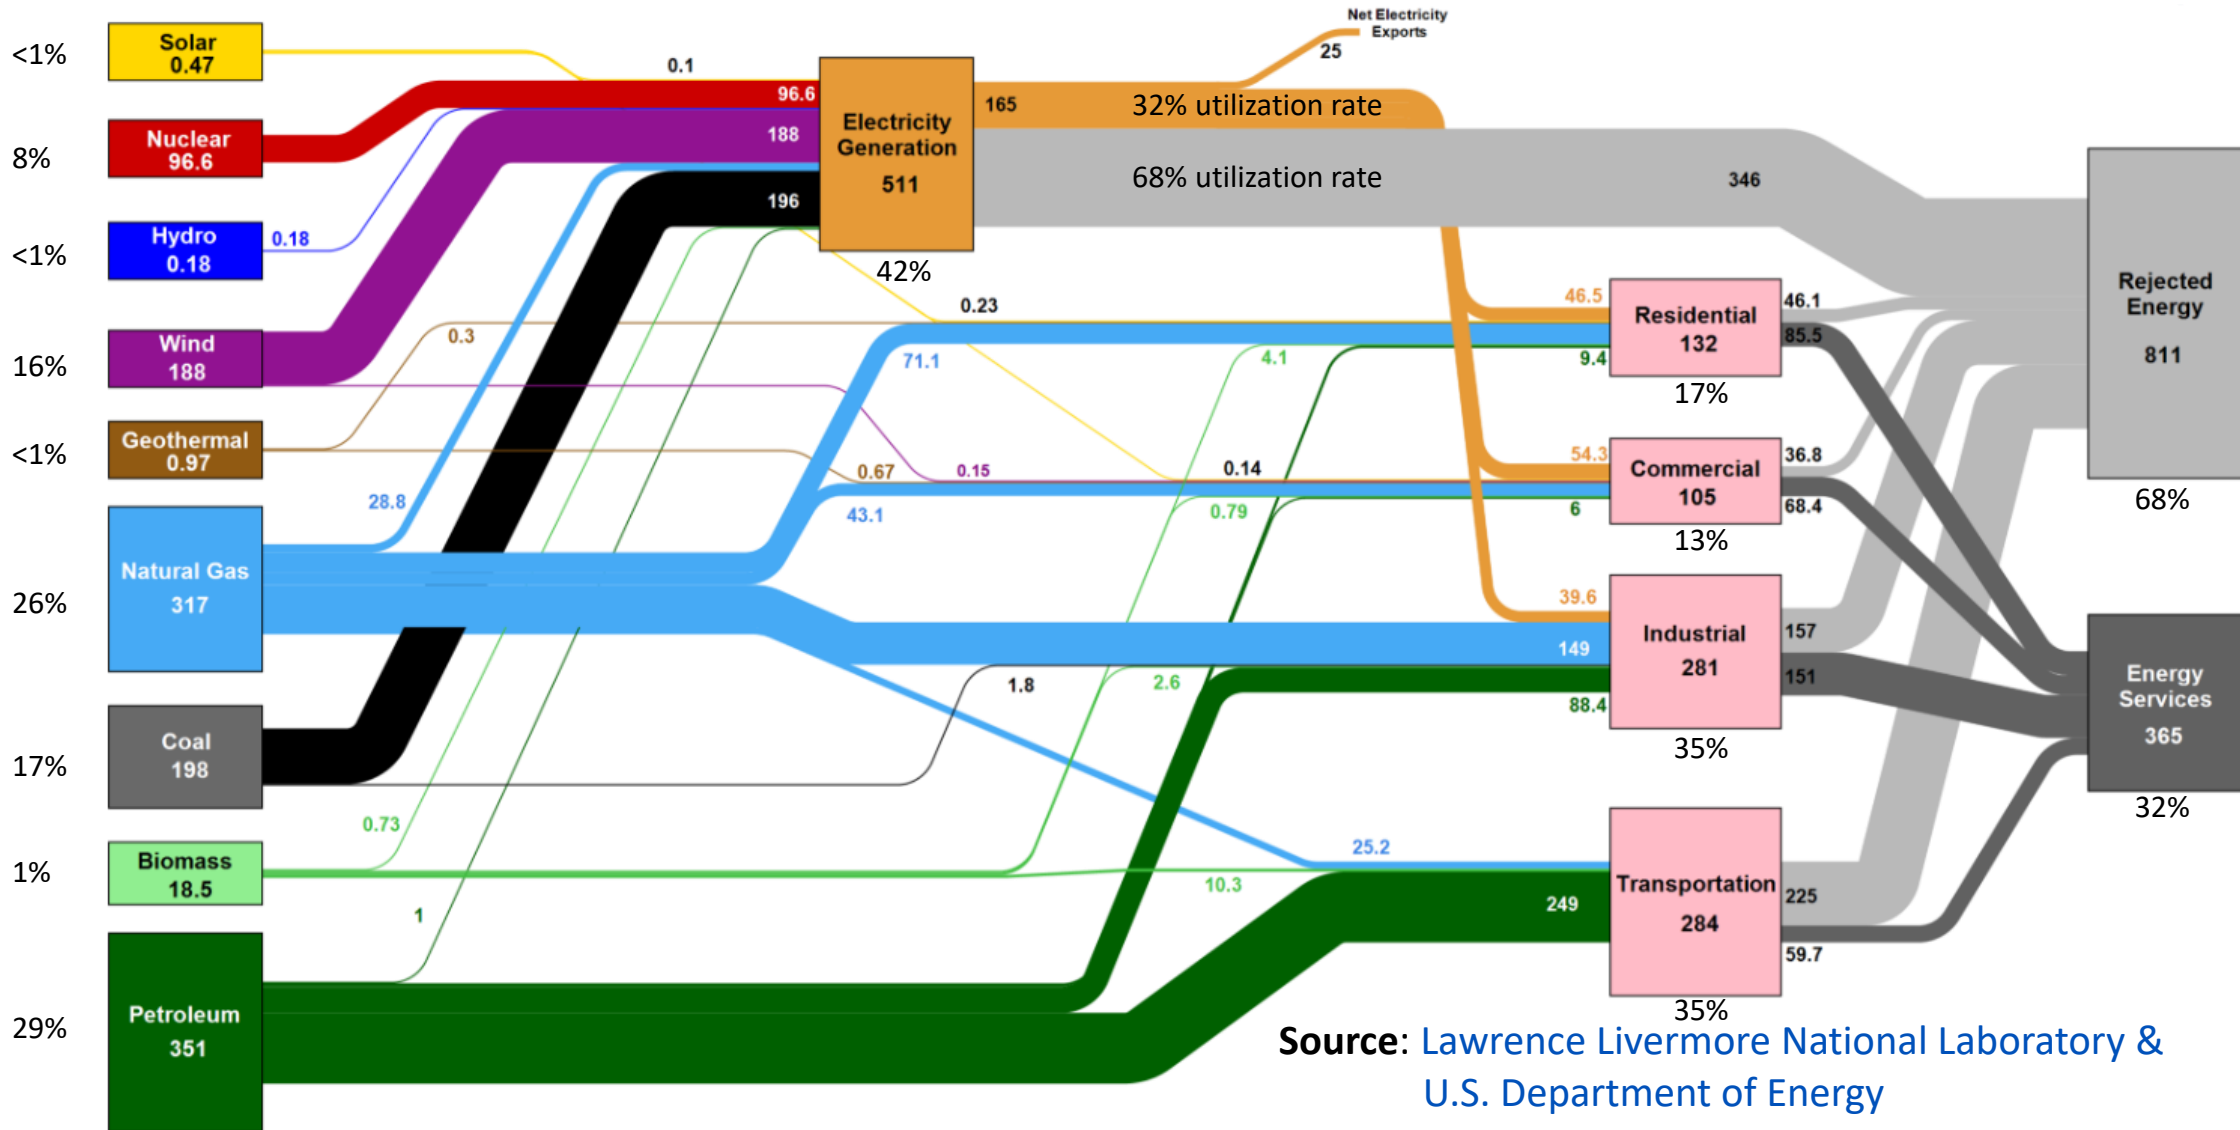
<1%
Solar
0.47

8%
Nuclear
96.6

<1%
Hydro
0.18

16%
Wind
188

<1%
Geothermal
0.97

26%
Natural Gas
317

17%
Coal
198

1%
Biomass
18.5

29%
Petroleum
351

0.1
96.6
188
196
0.18

Electricity Generation
511
42%

Net Electricity Exports
25

165
32% utilization rate
68% utilization rate
346

0.3
0.23
71.1
4.1
46.5
9.4
28.8
0.67
0.15
0.14
43.1
0.79
54.3
6
39.6
149
1.8
2.6
88.4
0.73
25.2
10.3
1
249

Residential
132
17%

Commercial
105
13%

Industrial
281
35%

Transportation
284
35%

46.1
85.5
36.8
68.4
157
151
225
59.7

Rejected Energy
811
68%

Energy Services
365
32%

Source: Lawrence Livermore National Laboratory & U.S. Department of Energy